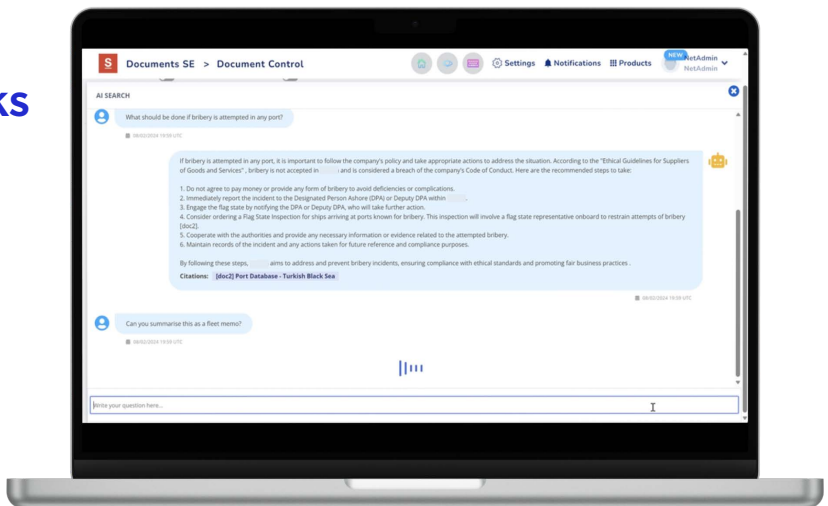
ks

S Documents SE > Document Control

Settings Notifications Products NEW NetAdmin NetAdmin

AI SEARCH

What should be done if bribery is attempted in any port?

06/02/2024 19:59 UTC

If bribery is attempted in any port, it is important to follow the company's policy and take appropriate actions to address the situation. According to the "Ethical Guidelines for Suppliers of Goods and Services" , bribery is not accepted in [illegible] and is considered a breach of the company's Code of Conduct. Here are the recommended steps to take:

1. Do not agree to pay money or provide any form of bribery to avoid deficiencies or complications.
2. Immediately report the incident to the Designated Person Ashore (DPA) or Deputy DPA within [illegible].
3. Engage the flag state by notifying the DPA or Deputy DPA, who will take further action.
4. Consider ordering a Flag State Inspection for ships arriving at ports known for bribery. This inspection will involve a flag state representative onboard to restrain attempts of bribery [doc2].
5. Cooperate with the authorities and provide any necessary information or evidence related to the attempted bribery.
6. Maintain records of the incident and any actions taken for future reference and compliance purposes.

By following these steps, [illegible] aims to address and prevent bribery incidents, ensuring compliance with ethical standards and promoting fair business practices .

Citations: [doc2] Port Database - Turkish Black Sea

06/02/2024 19:59 UTC

Can you summarise this as a fleet memo?

06/02/2024 19:59 UTC

Write your question here...